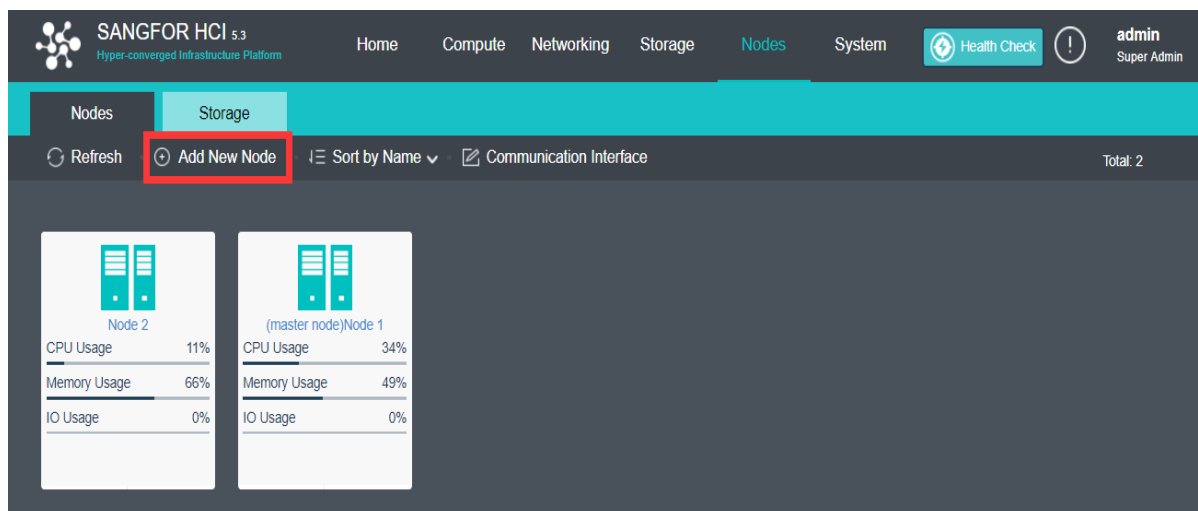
SANGFOR HCI 5.3
Hyper-converged Infrastructure Platform

Home Compute Networking Storage Nodes System

Health Check

admin
Super Admin

Nodes Storage

Refresh Add New Node Sort by Name Communication Interface

Total: 2

Node 2
CPU Usage 11%
Memory Usage 66%
IO Usage 0%

(master node)Node 1
CPU Usage 34%
Memory Usage 49%
IO Usage 0%